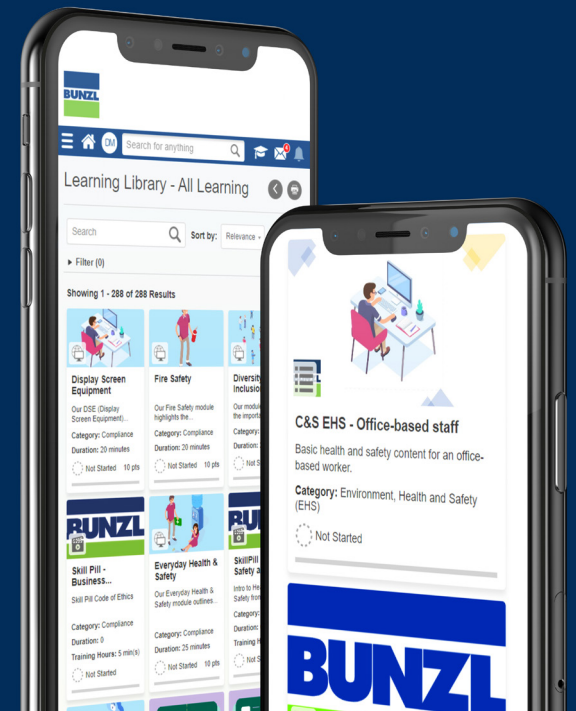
BUNZL

DM Search for anything

Learning Library - All Learning

Search

Sort by: Relevance

Filter (0)

Showing 1 - 288 of 288 Results

Display Screen Equipment

Our DSE (Display Screen Equipment)...

Category: Compliance

Duration: 20 minutes

Not Started 10 pts

Fire Safety

Our Fire Safety module highlights the...

Category: Compliance

Duration: 20 minutes

Not Started 10 pts

Diversity Inclusio

Our module the importa

Category:

Duration:

Not S

BUNZL

Skill Pill - Business...

Skill Pill Code of Ethics

Category: Compliance

Duration: 0

Training Hours: 5 min(s)

Not Started

Everyday Health & Safety

Our Everyday Health & Safety module outlines...

Category: Compliance

Duration: 25 minutes

Not Started 10 pts

BUNZL

SkillPill Safety a

Intro to He Safety fro

Category:

Training H

Not S

C&S EHS - Office-based staff

Basic health and safety content for an office-based worker.

Category: Environment, Health and Safety (EHS)

Not Started

BUNZL